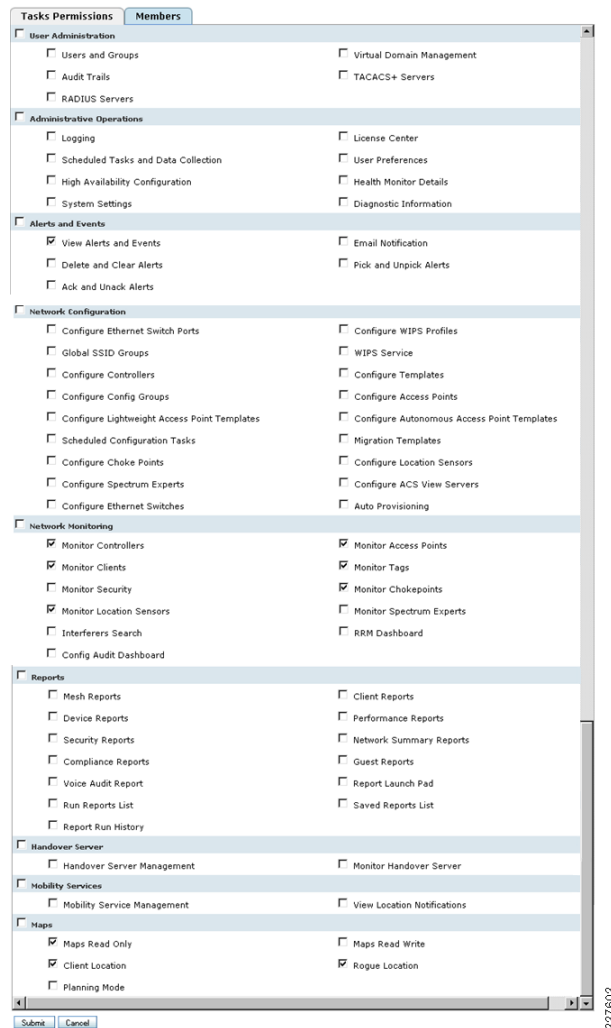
Tasks Permissions | Members

User Administration

Users and Groups
Virtual Domain Management
Audit Trails
TACACS+ Servers
RADIUS Servers

Administrative Operations

Logging
License Center
Scheduled Tasks and Data Collection
User Preferences
High Availability Configuration
Health Monitor Details
System Settings
Diagnostic Information

Alerts and Events

View Alerts and Events
Email Notification
Delete and Clear Alerts
Pick and Unpick Alerts
Ack and Unack Alerts

Network Configuration

Configure Ethernet Switch Ports
Configure WIPS Profiles
Global SSID Groups
WIPS Service
Configure Controllers
Configure Templates
Configure Config Groups
Configure Access Points
Configure Lightweight Access Point Templates
Configure Autonomous Access Point Templates
Scheduled Configuration Tasks
Migration Templates
Configure Choke Points
Configure Location Sensors
Configure Spectrum Experts
Configure ACS View Servers
Configure Ethernet Switches
Auto Provisioning

Network Monitoring

Monitor Controllers
Monitor Access Points
Monitor Clients
Monitor Tags
Monitor Security
Monitor Chokepoints
Monitor Location Sensors
Monitor Spectrum Experts
Interferers Search
RRM Dashboard
Config Audit Dashboard

Reports

Mesh Reports
Client Reports
Device Reports
Performance Reports
Security Reports
Network Summary Reports
Compliance Reports
Guest Reports
Voice Audit Report
Report Launch Pad
Run Reports List
Saved Reports List
Report Run History

Handover Server

Handover Server Management
Monitor Handover Server

Mobility Services

Mobility Service Management
View Location Notifications

Maps

Maps Read Only
Maps Read Write
Client Location
Rogue Location
Planning Mode

Submit
Cancel

227602